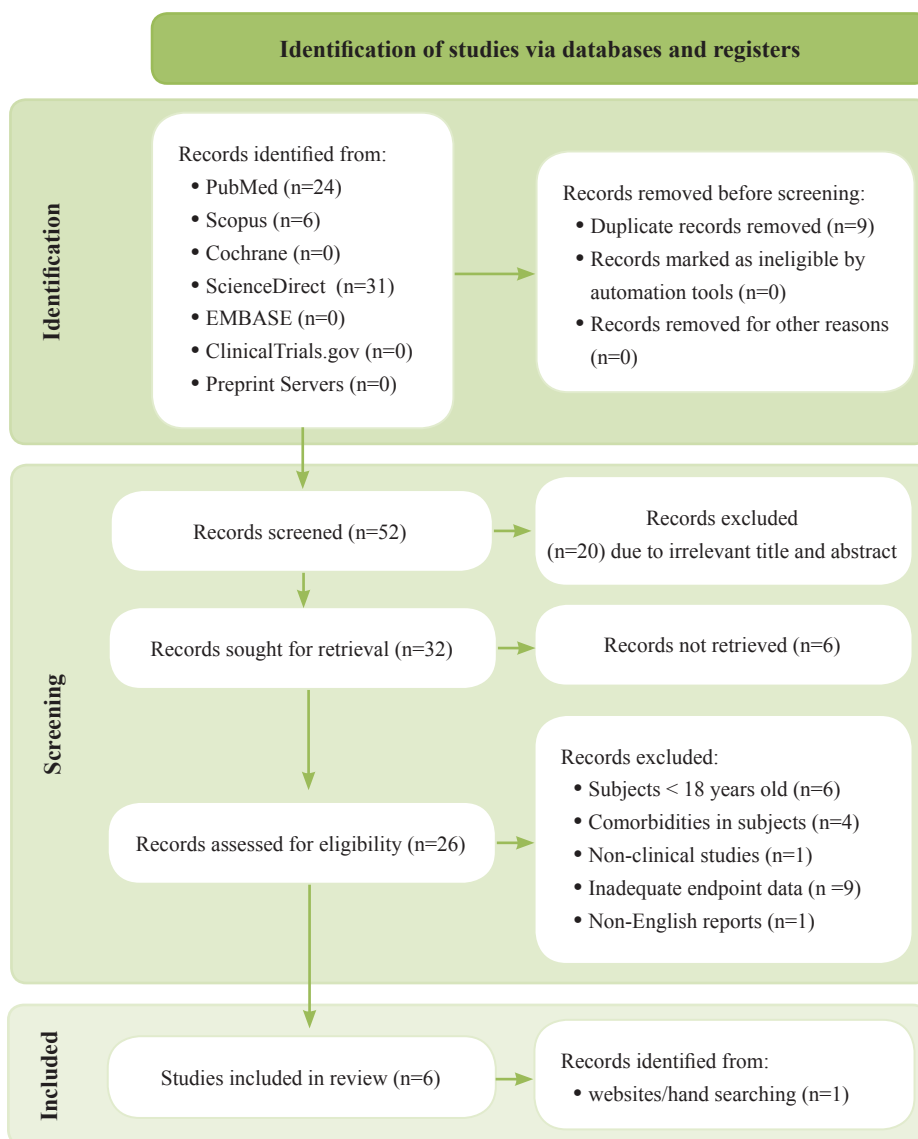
Identification of studies via databases and registers

Identification

Records identified from:
• PubMed (n=24)
• Scopus (n=6)
• Cochrane (n=0)
• ScienceDirect (n=31)
• EMBASE (n=0)
• ClinicalTrials.gov (n=0)
• Preprint Servers (n=0)

Records removed before screening:
• Duplicate records removed (n=9)
• Records marked as ineligible by automation tools (n=0)
• Records removed for other reasons (n=0)

Screening

Records screened (n=52)

Records excluded (n=20) due to irrelevant title and abstract

Records sought for retrieval (n=32)

Records not retrieved (n=6)

Records assessed for eligibility (n=26)

Records excluded:
• Subjects < 18 years old (n=6)
• Comorbidities in subjects (n=4)
• Non-clinical studies (n=1)
• Inadequate endpoint data (n =9)
• Non-English reports (n=1)

Included

Studies included in review (n=6)

Records identified from:
• websites/hand searching (n=1)